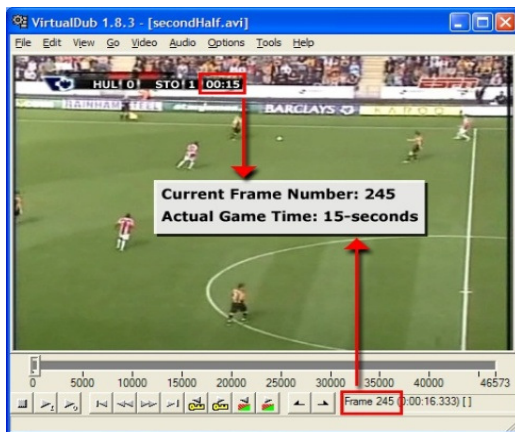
VirtualDub 1.8.3 - [secondHalf.avi]
File Edit View Go Video Audio Options Tools Help

HUL 0 STO 1 00:15
BARCLAYS

Current Frame Number: 245
Actual Game Time: 15-seconds

0 5000 10000 15000 20000 25000 30000 35000 40000 46573
Frame 245 (0:00:16.333) []